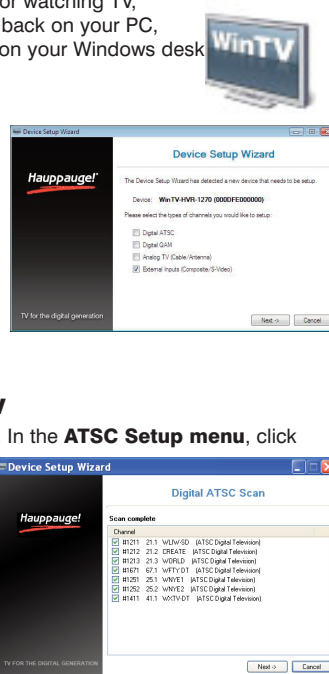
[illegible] watching TV, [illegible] back on your PC, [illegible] on your Windows desk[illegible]

WinTV

Device Setup Wizard

Hauppauge!

Device Setup Wizard

The Device Setup Wizard has detected a new device that needs to be setup.

Device: WinTV-HVR-1270 (000DFE000000)

Please select the types of channels you would like to setup:

Digital ATSC

Digital QAM

Analog TV (Cable/Antenna)

External Inputs (Composite/S-Video)

TV for the digital generation

Next -> Cancel

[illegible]V

In the **ATSC Setup menu**, click

Device Setup Wizard

Hauppauge!

Digital ATSC Scan

Scan complete

| Channel |
|---|
| #1211 21.1 WLIW-SD (ATSC Digital Television) |
| #1212 21.2 CREATE (ATSC Digital Television) |
| #1213 21.3 WORLD (ATSC Digital Television) |
| #1671 67.1 WFTY DT (ATSC Digital Television) |
| #1251 25.1 WNYE1 (ATSC Digital Television) |
| #1252 25.2 WNYE2 (ATSC Digital Television) |
| #1411 41.1 WXTV-DT (ATSC Digital Television) |

TV FOR THE DIGITAL GENERATION

Next -> Cancel